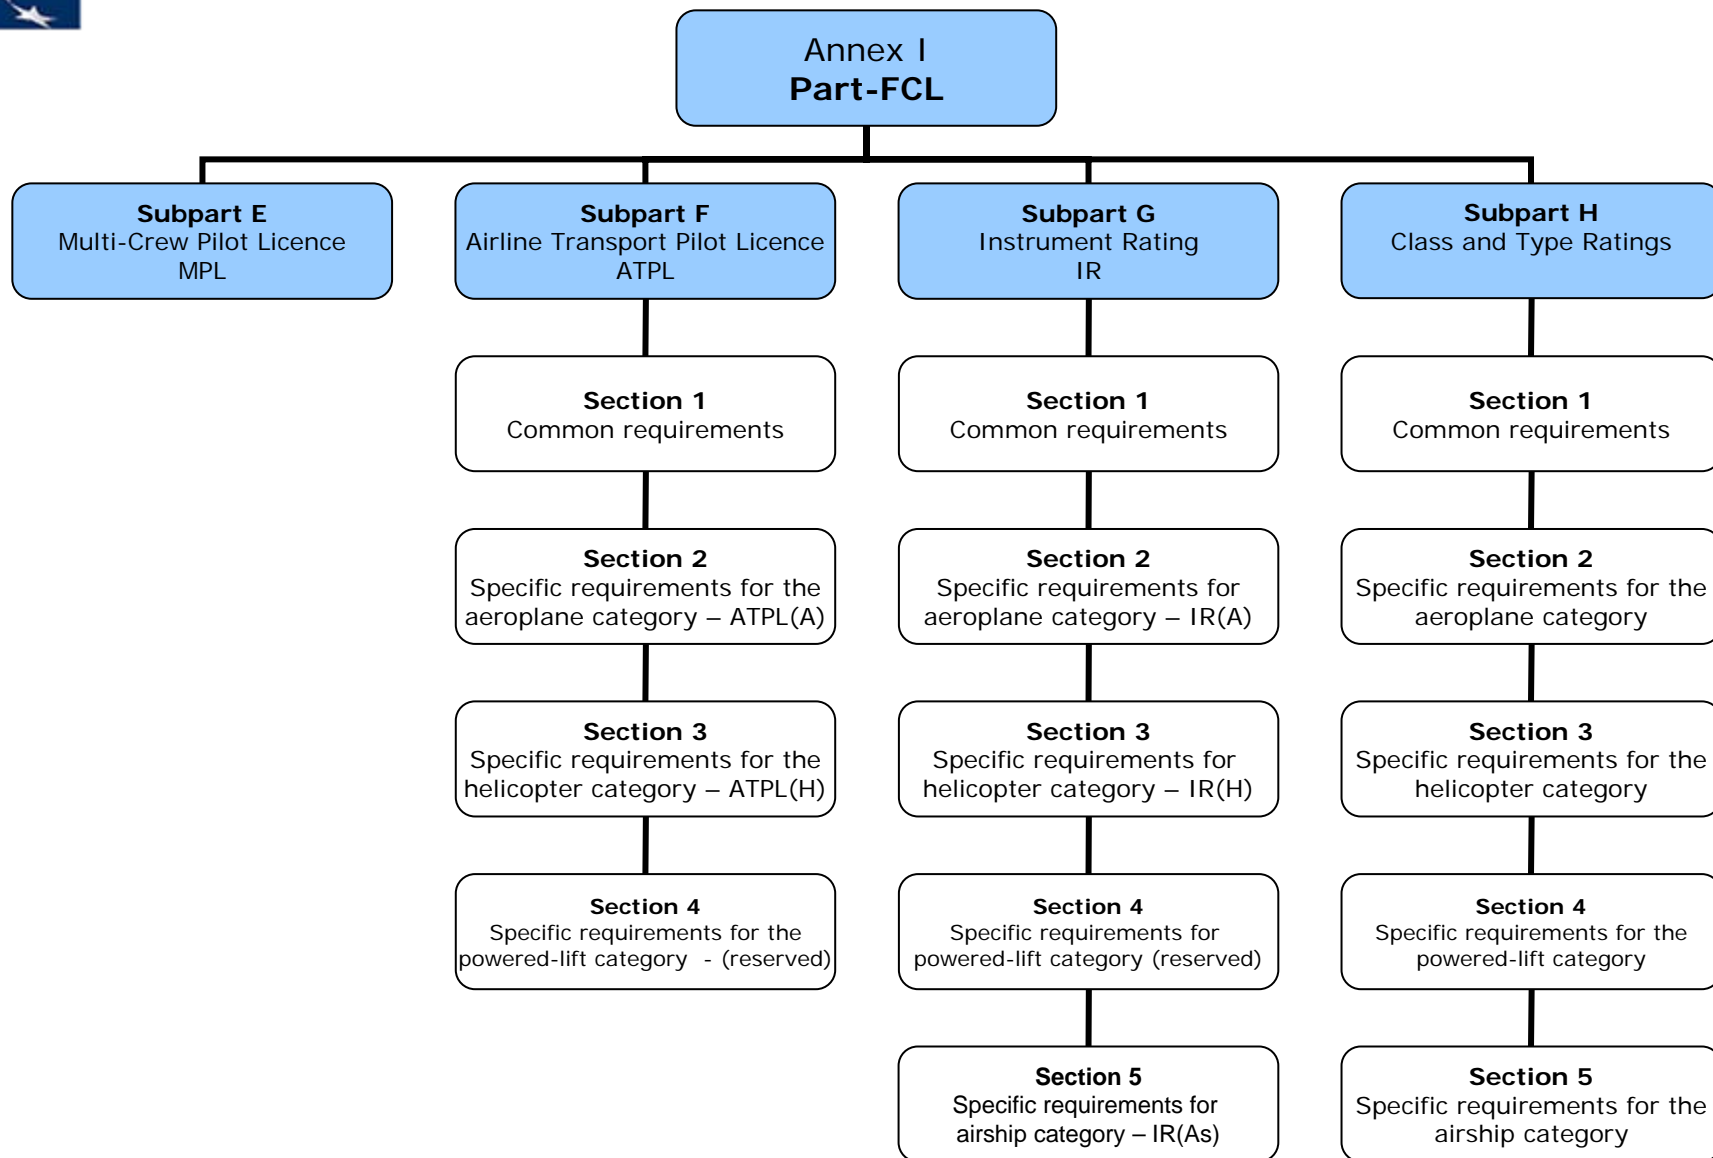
Annex I
**Part-FCL**

**Subpart E**
Multi-Crew Pilot Licence
MPL

**Subpart F**
Airline Transport Pilot Licence
ATPL

**Section 1**
Common requirements

**Section 2**
Specific requirements for the aeroplane category – ATPL(A)

**Section 3**
Specific requirements for the helicopter category – ATPL(H)

**Section 4**
Specific requirements for the powered-lift category - (reserved)

**Subpart G**
Instrument Rating
IR

**Section 1**
Common requirements

**Section 2**
Specific requirements for aeroplane category – IR(A)

**Section 3**
Specific requirements for helicopter category – IR(H)

**Section 4**
Specific requirements for powered-lift category (reserved)

**Section 5**
Specific requirements for airship category – IR(As)

**Subpart H**
Class and Type Ratings

**Section 1**
Common requirements

**Section 2**
Specific requirements for the aeroplane category

**Section 3**
Specific requirements for the helicopter category

**Section 4**
Specific requirements for the powered-lift category

**Section 5**
Specific requirements for the airship category